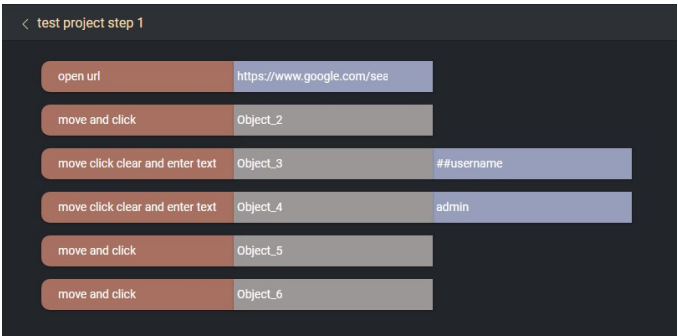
< test project step 1

open url https://www.google.com/sea

move and click Object_2

move click clear and enter text Object_3 ##username

move click clear and enter text Object_4 admin

move and click Object_5

move and click Object_6